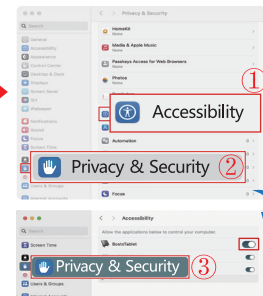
Search

General

Accessibility

Appearance

Control Center

Desktop & Dock

Displays

Screen Saver

Siri

Wallpaper

Notifications

Sound

Focus

Screen Time

Lock Screen

Privacy & Security

Touch ID & Password

Users & Groups

Privacy & Security

HomeKit

None

Media & Apple Music

None

Passkeys Access for Web Browsers

None

Photos

None

Files & Folders

Accessibility

①

Automation

Privacy & Security

②

Focus

Accessibility

Allow the applications below to control your computer.

Screen Time

BoxisTablet

Privacy & Security

③

Users & Groups